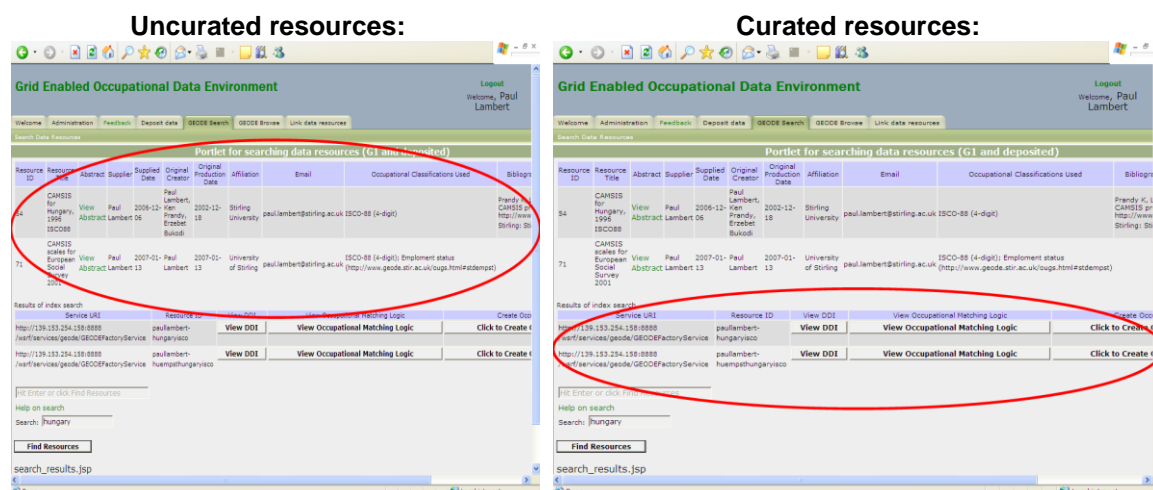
Uncurated resources:

Grid Enabled Occupational Data Environment

Logout
Welcome, Paul Lambert

Welcome | Administration | Feedback | Deposit data | GEODE Search | GEODE Browse | Link data resources

Search Data Resources

Portlet for searching data resources (G1 and deposited)

| Resource ID | Resource Title | Abstract | Supplier | Supplied Date | Original Creator | Original Production Date | Affiliation | Email | Occupational Classifications Used | Bibliogr |
|---|---|---|---|---|---|---|---|---|---|---|
| 54 | CAMSIS for Hungary, 1996 ISCO88 | View Abstract | Paul Lambert | 2006-12-06 | Paul Lambert, Ken Prandy, Erzebet Bukodi | 2002-12-18 | Stirling University | paul.lambert@stirling.ac.uk | ISCO-88 (4-digit) | Prandy K, CAMSIS p http://www Stirling: Sti |
| 71 | CAMSIS scales for European Social Survey 2001 | View Abstract | Paul Lambert | 2007-01-13 | Paul Lambert | 2007-01-13 | University of Stirling | paul.lambert@stirling.ac.uk | ISCO-88 (4-digit); Emploment status (http://www.geode.stir.ac.uk/ougs.html#stdempst) | |

Results of index search

| Service URI | Resource ID | View DDI | View Occupational Matching Logic | Create Occ |
|---|---|---|---|---|
| http://139.153.254.158:8888 /wsrf/services/geode/GEODEFactoryService | paullambert-hungaryisco | View DDI | View Occupational Matching Logic | Click to Create |
| http://139.153.254.158:8888 /wsrf/services/geode/GEODEFactoryService | paullambert-huempsthungaryisco | View DDI | View Occupational Matching Logic | Click to Create |

Hit Enter or click Find Resources
Help on search
Search: hungary
Find Resources

search_results.jsp

Curated resources:

Grid Enabled Occupational Data Environment

Logout
Welcome, Paul Lambert

Welcome | Administration | Feedback | Deposit data | GEODE Search | GEODE Browse | Link data resources

Search Data Resources

Portlet for searching data resources (G1 and deposited)

| Resource ID | Resource Title | Abstract | Supplier | Supplied Date | Original Creator | Original Production Date | Affiliation | Email | Occupational Classifications Used | Bibliogr |
|---|---|---|---|---|---|---|---|---|---|---|
| 54 | CAMSIS for Hungary, 1996 ISCO88 | View Abstract | Paul Lambert | 2006-12-06 | Paul Lambert, Ken Prandy, Erzebet Bukodi | 2002-12-18 | Stirling University | paul.lambert@stirling.ac.uk | ISCO-88 (4-digit) | Prandy K, L CAMSIS p http://www Stirling: Sti |
| 71 | CAMSIS scales for European Social Survey 2001 | View Abstract | Paul Lambert | 2007-01-13 | Paul Lambert | 2007-01-13 | University of Stirling | paul.lambert@stirling.ac.uk | ISCO-88 (4-digit); Emploment status (http://www.geode.stir.ac.uk/ougs.html#stdempst) | |

Results of index search

| Service URI | Resource ID | View DDI | View Occupational Matching Logic | Create Occ |
|---|---|---|---|---|
| http://139.153.254.158:8888 /wsrf/services/geode/GEODEFactoryService | paullambert-hungaryisco | View DDI | View Occupational Matching Logic | Click to Create |
| http://139.153.254.158:8888 /wsrf/services/geode/GEODEFactoryService | paullambert-huempsthungaryisco | View DDI | View Occupational Matching Logic | Click to Create |

Hit Enter or click Find Resources
Help on search
Search: hungary
Find Resources

search_results.jsp